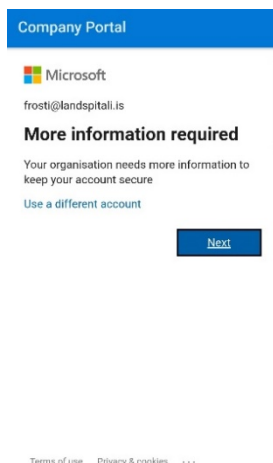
Company Portal

Microsoft

frosti@landspitali.is

More information required

Your organisation needs more information to keep your account secure

Use a different account

Next

Terms of use Privacy & cookies ...